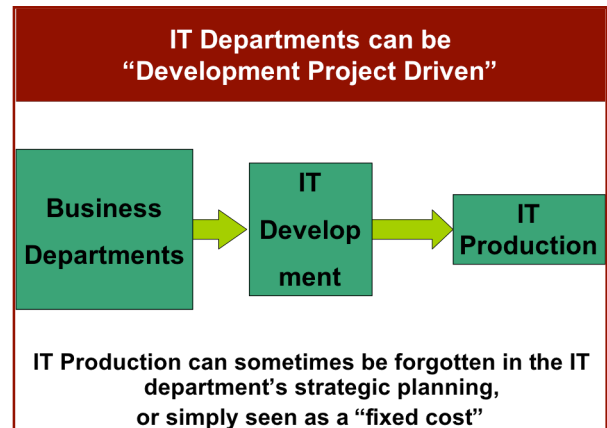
IT Departments can be "Development Project Driven"

Business Departments

IT Development

IT Production

IT Production can sometimes be forgotten in the IT department's strategic planning, or simply seen as a "fixed cost"